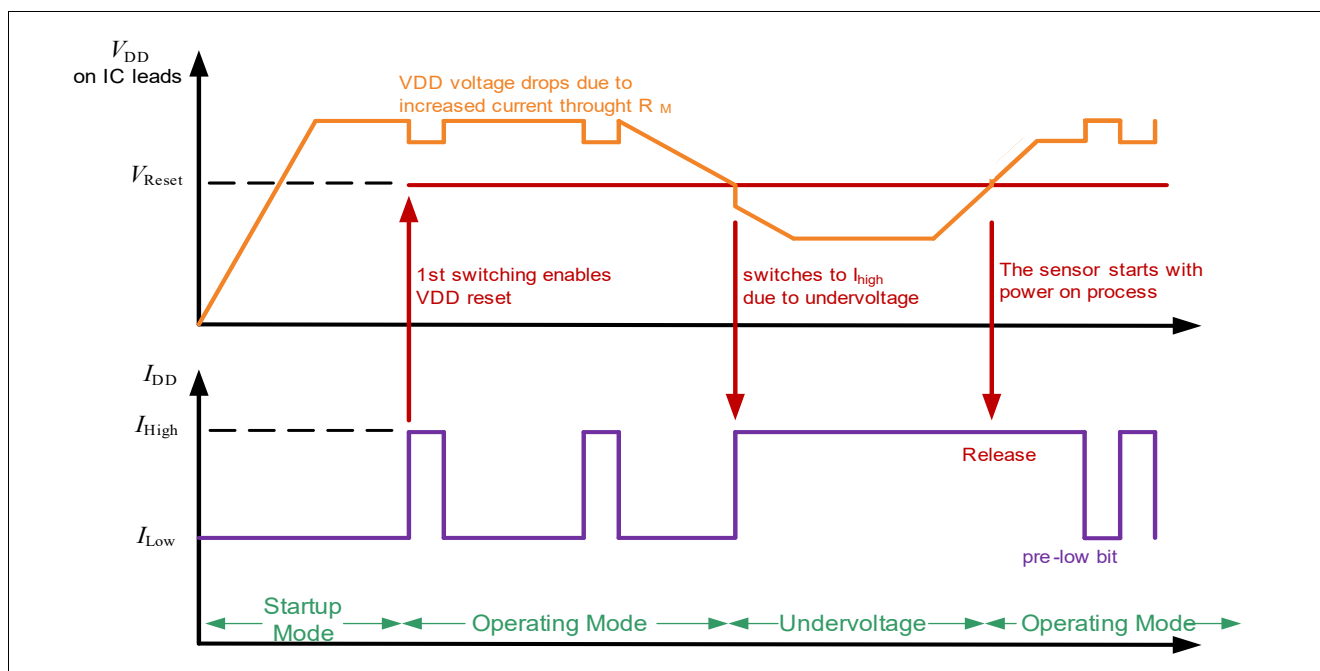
$V_{\mathrm{DD}}$
on IC leads

VDD voltage drops due to increased current throught R $_M$

$V_{\mathrm{Reset}}$

1st switching enables VDD reset

switches to $I_{high}$ due to undervoltage

The sensor starts with power on process

$I_{\mathrm{DD}}$

$I_{\mathrm{High}}$

Release

$I_{\mathrm{Low}}$

pre-low bit

Startup Mode

Operating Mode

Undervoltage

Operating Mode